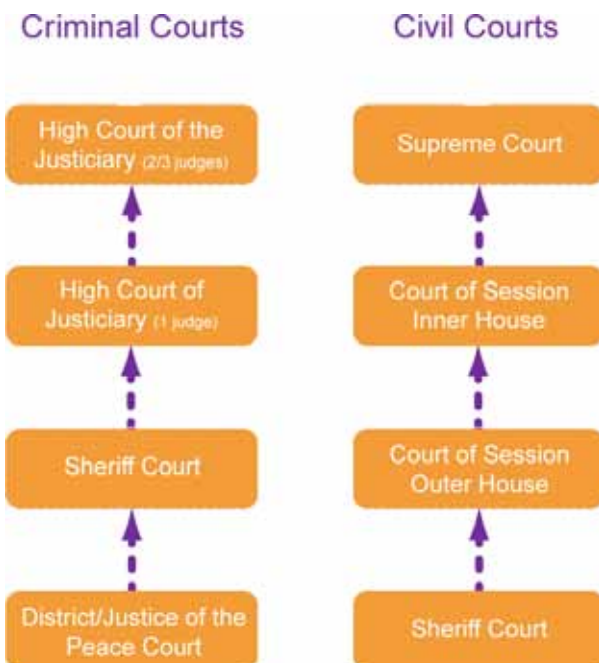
Criminal Courts

High Court of the Justiciary (2/3 judges)

High Court of Justiciary (1 judge)

Sheriff Court

District/Justice of the Peace Court

Civil Courts

Supreme Court

Court of Session Inner House

Court of Session Outer House

Sheriff Court